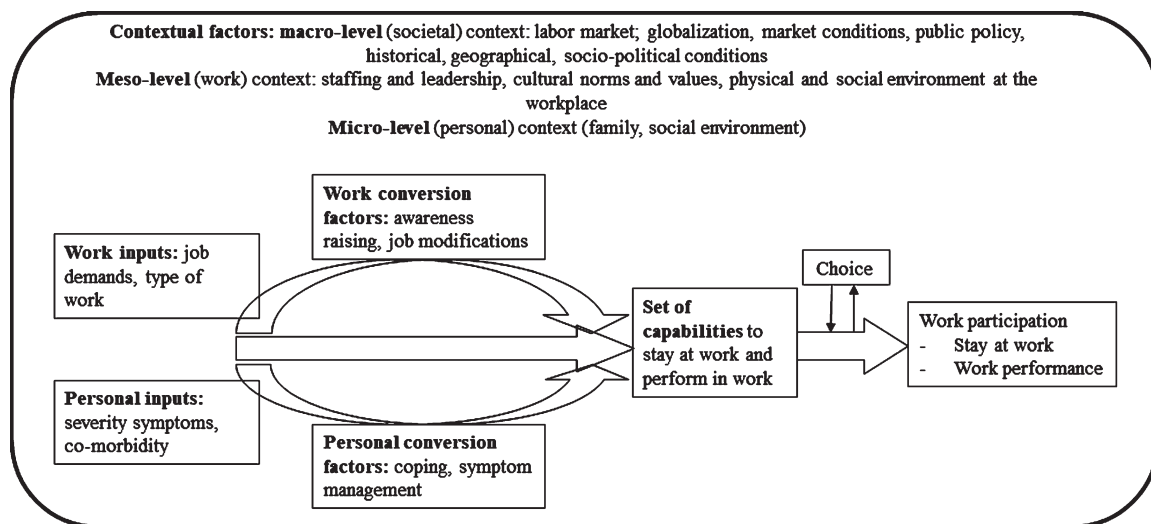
**Contextual factors: macro-level** (societal) context: labor market; globalization, market conditions, public policy, historical, geographical, socio-political conditions
**Meso-level** (work) context: staffing and leadership, cultural norms and values, physical and social environment at the workplace
**Micro-level** (personal) context (family, social environment)

**Work inputs:** job demands, type of work

**Work conversion factors:** awareness raising, job modifications

**Personal inputs:** severity symptoms, co-morbidity

**Personal conversion factors:** coping, symptom management

**Set of capabilities** to stay at work and perform in work

Choice

Work participation
- Stay at work
- Work performance